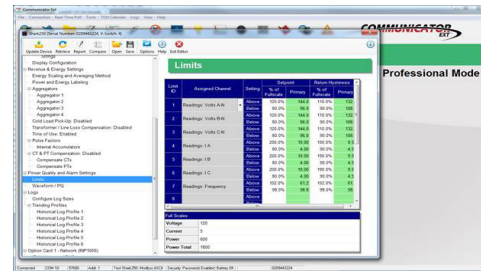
Communicator EXT
File Connection Real-Time Poll Tools TOU Calendar Logs View Help
COMMUNICATOR EXT
Shark250 [Serial Number: 0209440224, V-Switch: 6]
Update Device Retrieve Report Compare Open Save Options Help Exit Editor
Settings
Display Configuration
Revenue & Energy Settings
Energy Scaling and Averaging Method
Power and Energy Labeling
Aggregators
Aggregator 1
Aggregator 2
Aggregator 3
Aggregator 4
Cold Load Pick-Up: Disabled
Transformer / Line Loss Compensation: Disabled
Time of Use: Enabled
Pulse Factors
Internal Accumulators
CT & PT Compensation: Disabled
Compensate CTs
Compensate PTs
Power Quality and Alarm Settings
Limits
Waveform / PQ
Logs
Configure Log Sizes
Trending Profiles
Historical Log Profile 1
Historical Log Profile 2
Historical Log Profile 3
Historical Log Profile 4
Historical Log Profile 5
Historical Log Profile 6
Historical Log Profile 7
Historical Log Profile 8
Option Card 1 - Network (INP100S)
Limits
Professional Mode

| Limit ID | Assigned Channel | Setting | Setpoint % of Fullscale | Setpoint Primary | Return Hysteresis % of Fullscale | Return Hysteresis Primary |
|---|---|---|---|---|---|---|
| 1 | Readings: Volts A-N | Above | 120.0% | 144.0 | 110.0% | 132 |
| | | Below | 80.0% | 96.0 | 90.0% | 108 |
| 2 | Readings: Volts B-N | Above | 120.0% | 144.0 | 110.0% | 132 |
| | | Below | 80.0% | 96.0 | 90.0% | 108 |
| 3 | Readings: Volts C-N | Above | 120.0% | 144.0 | 110.0% | 132 |
| | | Below | 80.0% | 96.0 | 90.0% | 108 |
| 4 | Readings: I A | Above | 200.0% | 10.00 | 150.0% | 7.5 |
| | | Below | 80.0% | 4.00 | 90.0% | 4.5 |
| 5 | Readings: I B | Above | 200.0% | 10.00 | 150.0% | 7.5 |
| | | Below | 80.0% | 4.00 | 90.0% | 4.5 |
| 6 | Readings: I C | Above | 200.0% | 10.00 | 150.0% | 7.5 |
| | | Below | 80.0% | 4.00 | 90.0% | 4.5 |
| 7 | Readings: Frequency | Above | 102.0% | 61.2 | 102.0% | 61 |
| | | Below | 98.0% | 58.8 | 98.0% | 58 |
| 8 | | | | | | |

Full Scales
| | |
|---|---|
| Voltage | 120 |
| Current | 5 |
| Power | 600 |
| Power Total | 1800 |

Connected COM 10 57600 Addr 1 Tool Shark250 Modbus ASCII Security: Password Enabled; Safety 60 0209440224